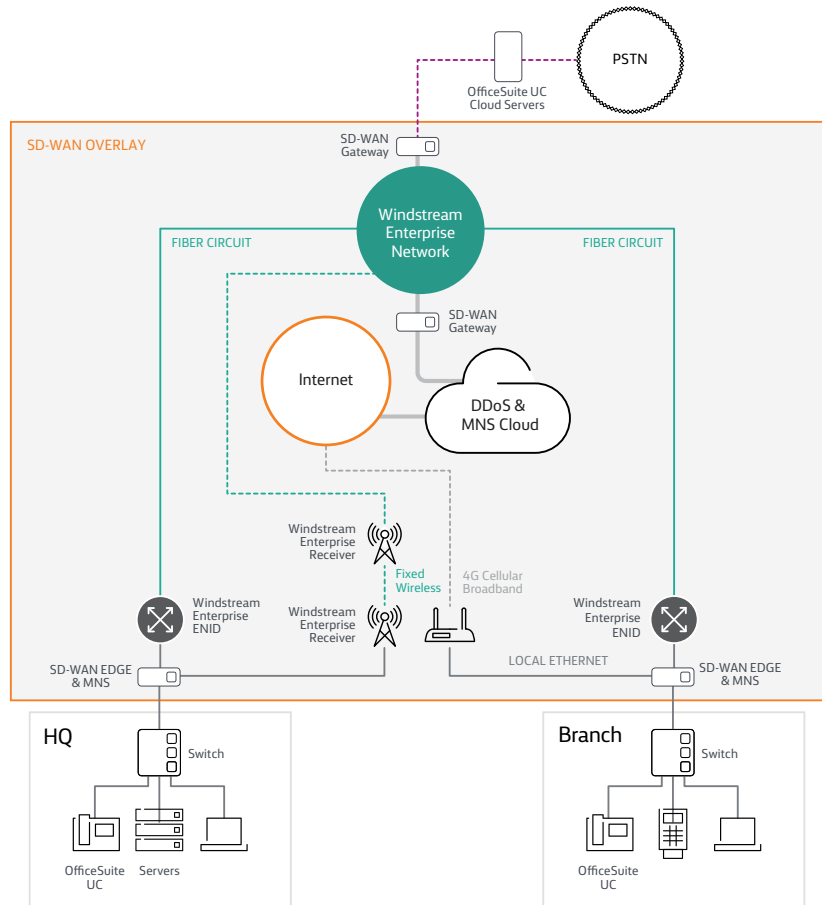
PSTN

OfficeSuite UC Cloud Servers

SD-WAN OVERLAY

SD-WAN Gateway

Windstream Enterprise Network

FIBER CIRCUIT

FIBER CIRCUIT

SD-WAN Gateway

Internet

DDoS & MNS Cloud

Windstream Enterprise Receiver

Fixed Wireless

4G Cellular Broadband

Windstream Enterprise ENID

Windstream Enterprise Receiver

Windstream Enterprise ENID

SD-WAN EDGE & MNS

LOCAL ETHERNET

SD-WAN EDGE & MNS

HQ

Switch

OfficeSuite UC

Servers

Branch

Switch

OfficeSuite UC